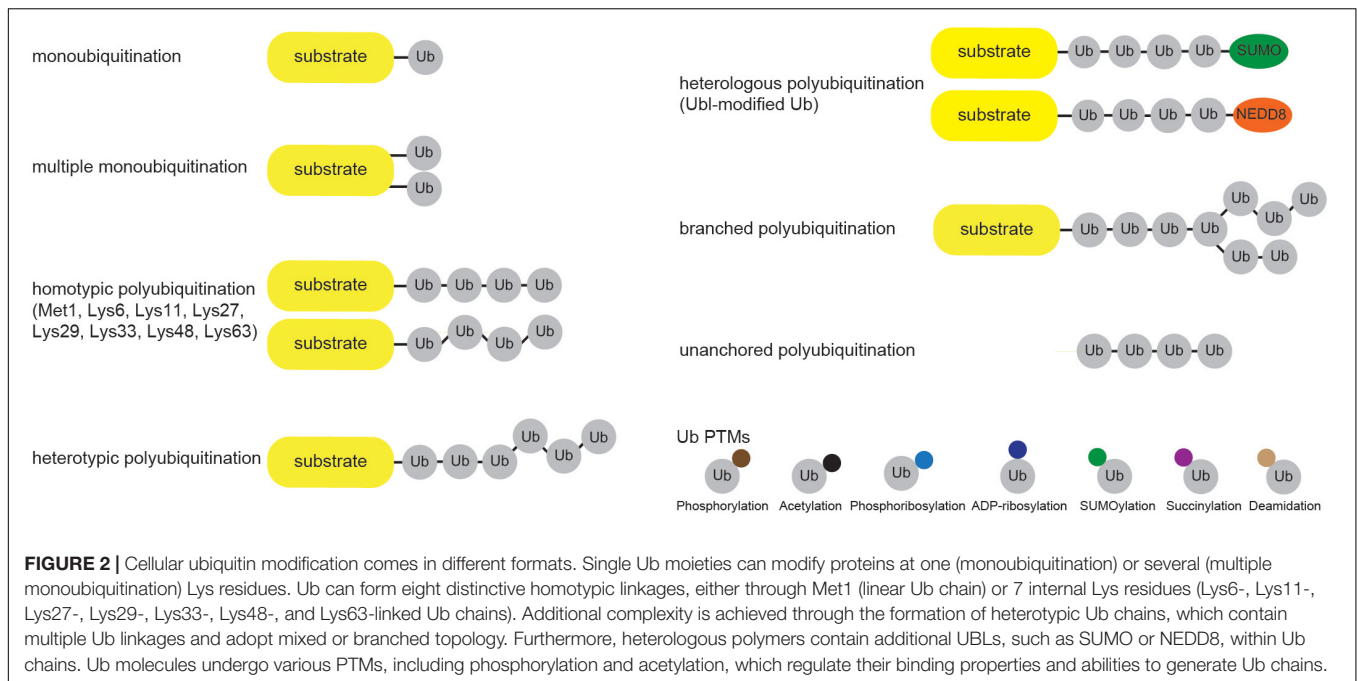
monoubiquitination

substrate Ub

multiple monoubiquitination

substrate Ub Ub

homotypic polyubiquitination (Met1, Lys6, Lys11, Lys27, Lys29, Lys33, Lys48, Lys63)

substrate Ub Ub Ub Ub

substrate Ub Ub Ub Ub

heterotypic polyubiquitination

substrate Ub Ub Ub Ub Ub Ub

heterologous polyubiquitination (Ubl-modified Ub)

substrate Ub Ub Ub Ub SUMO

substrate Ub Ub Ub Ub NEDD8

branched polyubiquitination

substrate Ub Ub Ub Ub Ub Ub Ub Ub Ub

unanchored polyubiquitination

Ub Ub Ub Ub

Ub PTMs

Ub Phosphorylation Ub Acetylation Ub Phosphoribosylation Ub ADP-ribosylation Ub SUMOylation Ub Succinylation Ub Deamidation

FIGURE 2 | Cellular ubiquitin modification comes in different formats. Single Ub moieties can modify proteins at one (monoubiquitination) or several (multiple monoubiquitination) Lys residues. Ub can form eight distinctive homotypic linkages, either through Met1 (linear Ub chain) or 7 internal Lys residues (Lys6-, Lys11-, Lys27-, Lys29-, Lys33-, Lys48-, and Lys63-linked Ub chains). Additional complexity is achieved through the formation of heterotypic Ub chains, which contain multiple Ub linkages and adopt mixed or branched topology. Furthermore, heterologous polymers contain additional UBLs, such as SUMO or NEDD8, within Ub chains. Ub molecules undergo various PTMs, including phosphorylation and acetylation, which regulate their binding properties and abilities to generate Ub chains.